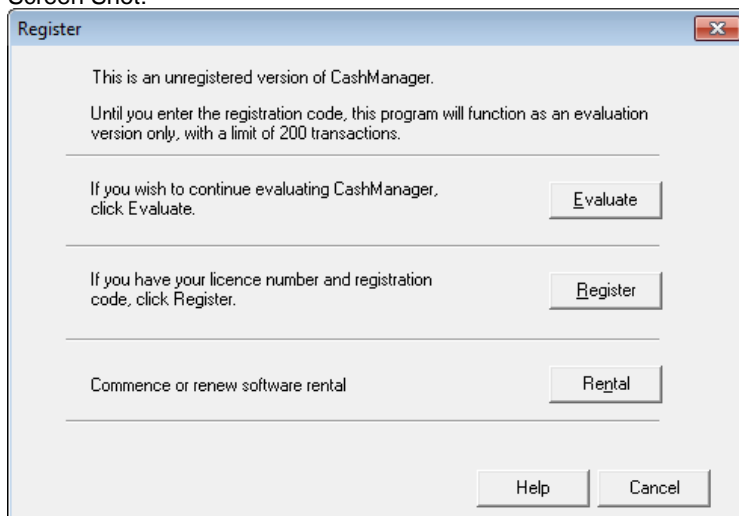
Screen Shot:

Register

This is an unregistered version of CashManager.

Until you enter the registration code, this program will function as an evaluation version only, with a limit of 200 transactions.

If you wish to continue evaluating CashManager, click Evaluate.

Evaluate

If you have your licence number and registration code, click Register.

Register

Commence or renew software rental

Rental

Help

Cancel